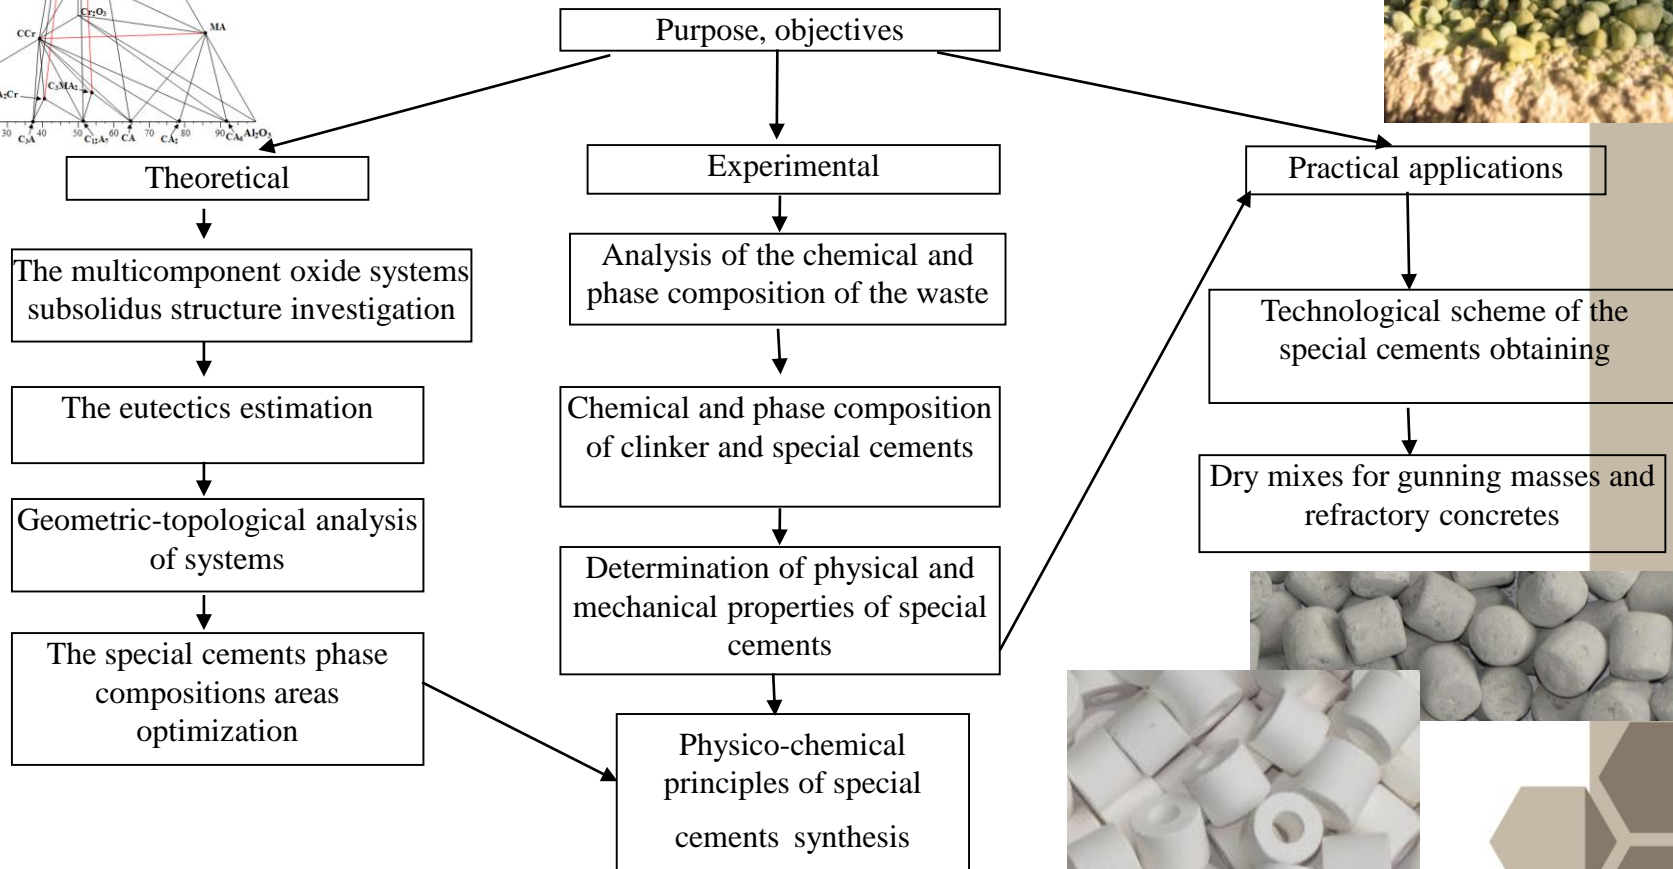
$Cr_2O_3$

CCr

MA

$C_3MA_2$

$A_2Cr$

30 $C_3A$ 40 50 $C_{12}A_7$ 60 CA 70 $CA_2$ 80 90 $CA_6$ $Al_2O_3$

Purpose, objectives

Theoretical

Experimental

Practical applications

The multicomponent oxide systems subsolidus structure investigation

The eutectics estimation

Geometric-topological analysis of systems

The special cements phase compositions areas optimization

Analysis of the chemical and phase composition of the waste

Chemical and phase composition of clinker and special cements

Determination of physical and mechanical properties of special cements

Physico-chemical principles of special cements synthesis

Technological scheme of the special cements obtaining

Dry mixes for gunning masses and refractory concretes